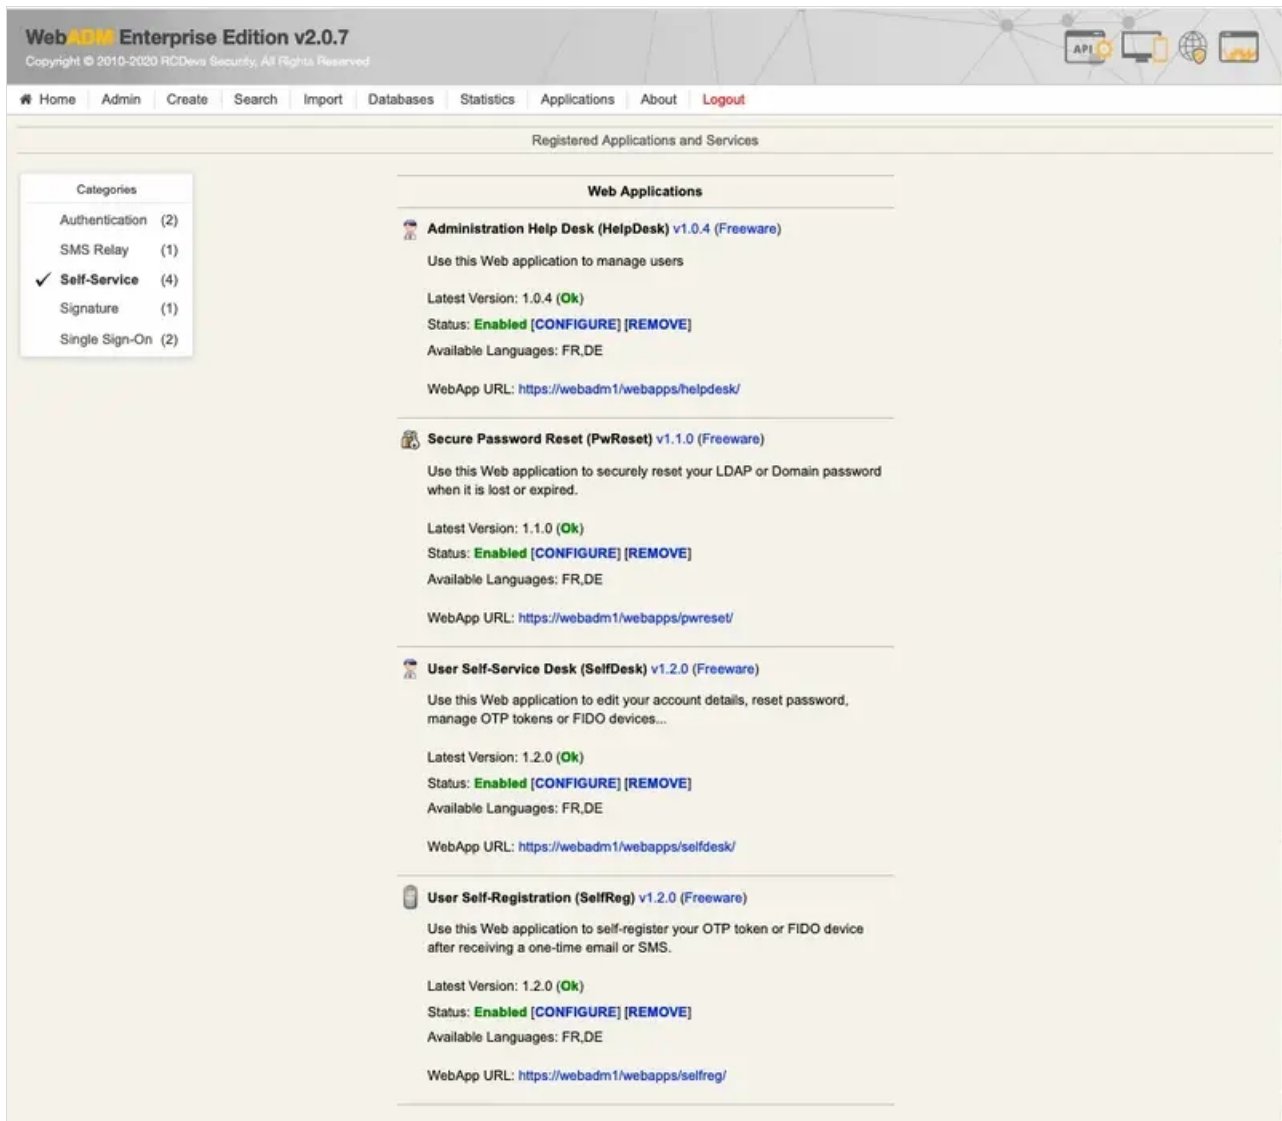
WebADM Enterprise Edition v2.0.7
Copyright © 2010-2020 RCDevs Security, All Rights Reserved

API

Home | Admin | Create | Search | Import | Databases | Statistics | Applications | About | Logout

Registered Applications and Services

Categories
Authentication (2)
SMS Relay (1)
✓ Self-Service (4)
Signature (1)
Single Sign-On (2)

Web Applications

Administration Help Desk (HelpDesk) v1.0.4 (Freeware)
Use this Web application to manage users

Latest Version: 1.0.4 (Ok)
Status: Enabled [CONFIGURE] [REMOVE]
Available Languages: FR,DE

WebApp URL: https://webadm1/webapps/helpdesk/

Secure Password Reset (PwReset) v1.1.0 (Freeware)
Use this Web application to securely reset your LDAP or Domain password when it is lost or expired.

Latest Version: 1.1.0 (Ok)
Status: Enabled [CONFIGURE] [REMOVE]
Available Languages: FR,DE

WebApp URL: https://webadm1/webapps/pwreset/

User Self-Service Desk (SelfDesk) v1.2.0 (Freeware)
Use this Web application to edit your account details, reset password, manage OTP tokens or FIDO devices...

Latest Version: 1.2.0 (Ok)
Status: Enabled [CONFIGURE] [REMOVE]
Available Languages: FR,DE

WebApp URL: https://webadm1/webapps/selfdesk/

User Self-Registration (SelfReg) v1.2.0 (Freeware)
Use this Web application to self-register your OTP token or FIDO device after receiving a one-time email or SMS.

Latest Version: 1.2.0 (Ok)
Status: Enabled [CONFIGURE] [REMOVE]
Available Languages: FR,DE

WebApp URL: https://webadm1/webapps/selfreg/